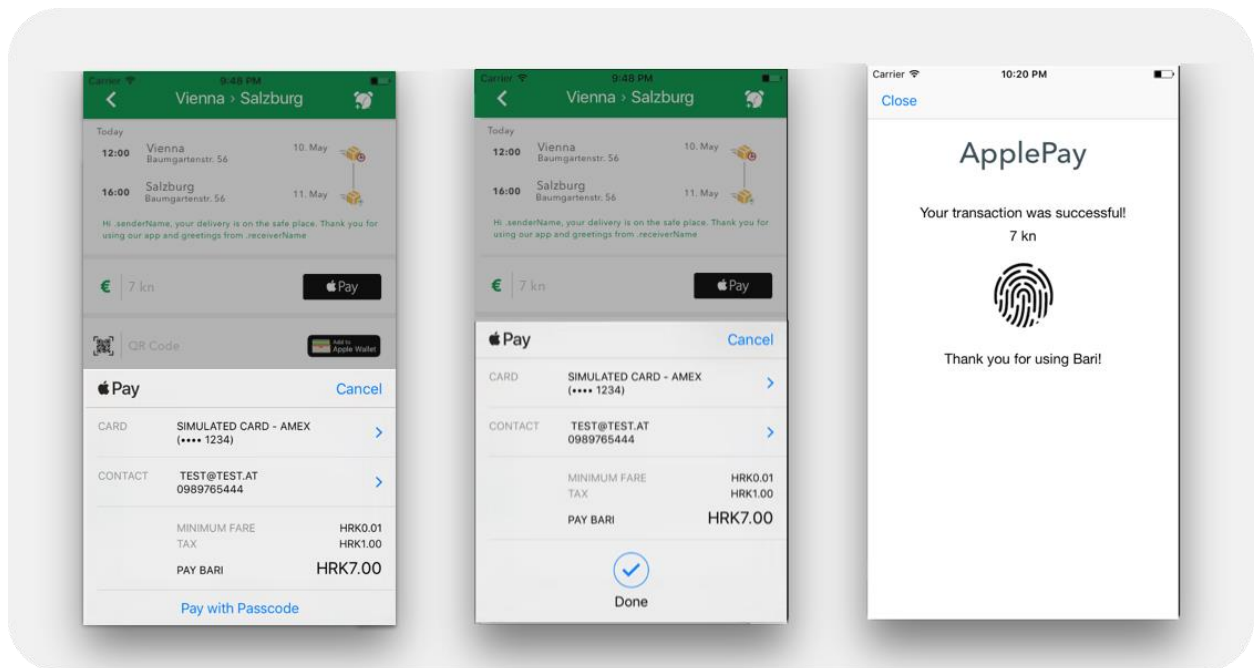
Carrier 9:48 PM
Vienna › Salzburg
Today
12:00 Vienna Baumgartenstr. 56 10. May
16:00 Salzburg Baumgartenstr. 56 11. May
Hi .senderName, your delivery is on the safe place. Thank you for using our app and greetings from .receiverName
€ 7 kn
Pay
QR Code
Add to Apple Wallet
Pay
Cancel
CARD SIMULATED CARD - AMEX (•••• 1234)
CONTACT TEST@TEST.AT 0989765444
MINIMUM FARE HRK0.01
TAX HRK1.00
PAY BARI HRK7.00
Pay with Passcode

Carrier 9:48 PM
Vienna › Salzburg
Today
12:00 Vienna Baumgartenstr. 56 10. May
16:00 Salzburg Baumgartenstr. 56 11. May
Hi .senderName, your delivery is on the safe place. Thank you for using our app and greetings from .receiverName
€ 7 kn
Pay
Pay
Cancel
CARD SIMULATED CARD - AMEX (•••• 1234)
CONTACT TEST@TEST.AT 0989765444
MINIMUM FARE HRK0.01
TAX HRK1.00
PAY BARI HRK7.00
Done

Carrier 10:20 PM
Close
ApplePay
Your transaction was successful!
7 kn
Thank you for using Bari!